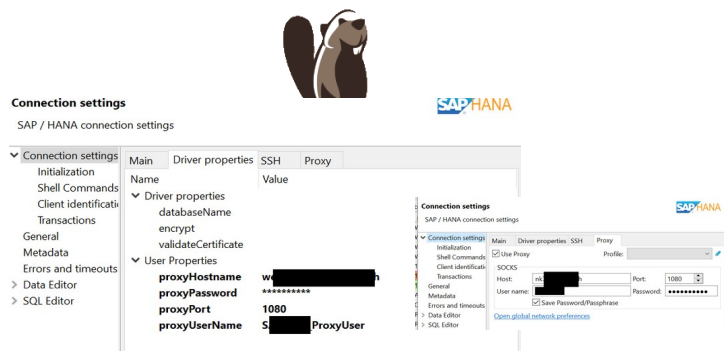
Connection settings

SAP / HANA connection settings

SAP HANA

Connection settings
Initialization
Shell Commands
Client identificati
Transactions
General
Metadata
Errors and timeouts
Data Editor
SQL Editor

Main | Driver properties | SSH | Proxy

| Name | Value |
|---|---|
| Driver properties | |
| databaseName | |
| encrypt | |
| validateCertificate | |
| User Properties | |
| proxyHostname | w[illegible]h |
| proxyPassword | ********** |
| proxyPort | 1080 |
| proxyUserName | S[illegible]ProxyUser |

Connection settings

SAP / HANA connection settings

SAP HANA

Connection settings
Initialization
Shell Commands
Client identificati
Transactions
General
Metadata
Errors and timeouts
Data Editor
SQL Editor

Main | Driver properties | SSH | Proxy

Use Proxy
Profile:

SOCKS
Host: nk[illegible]h
Port: 1080
User name: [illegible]
Password: ●●●●●●●●●●●
Save Password/Passphrase

Open global network preferences